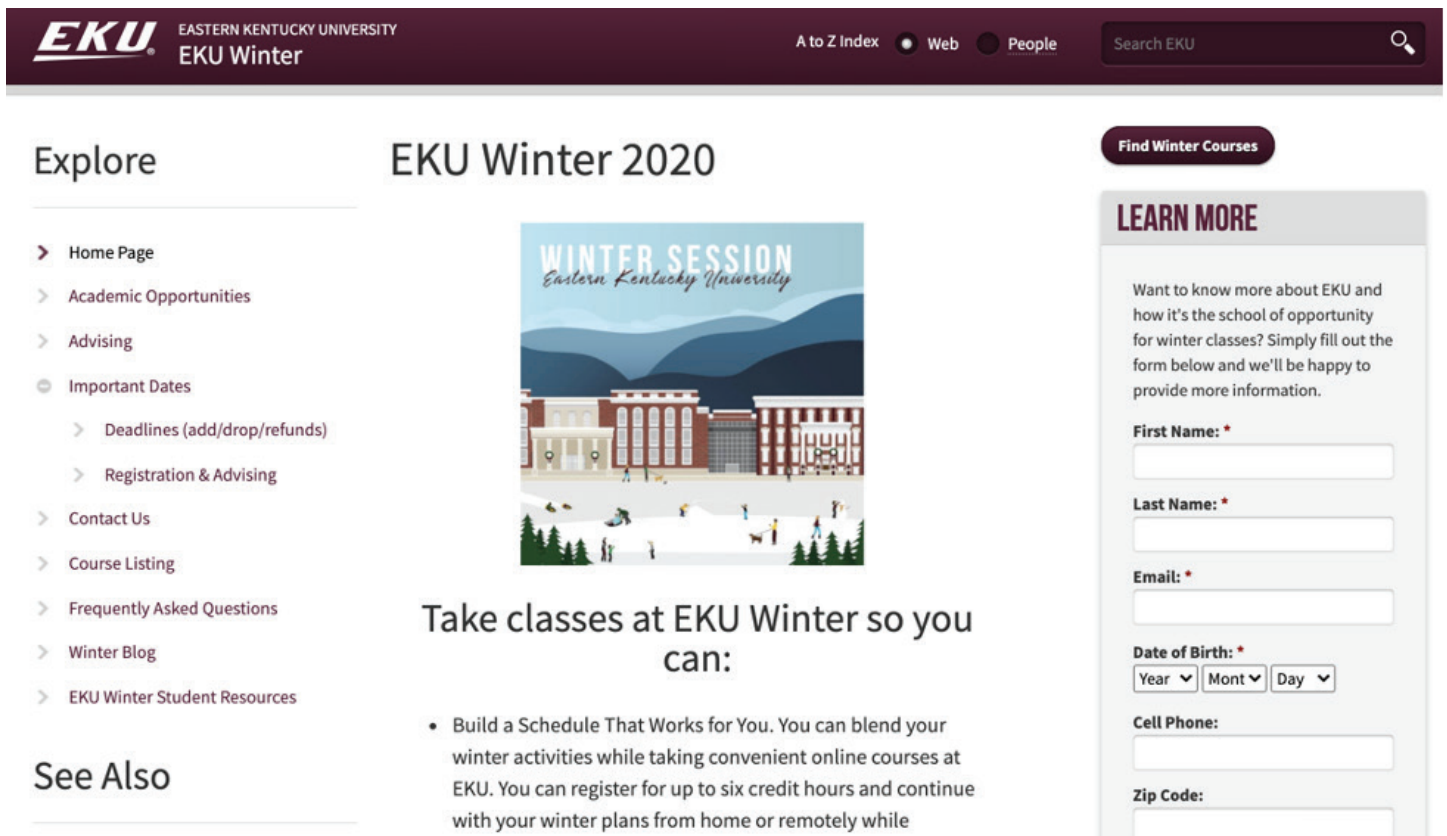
EKU EASTERN KENTUCKY UNIVERSITY
EKU Winter

A to Z Index Web People Search EKU

Explore

Home Page
Academic Opportunities
Advising
Important Dates
Deadlines (add/drop/refunds)
Registration & Advising
Contact Us
Course Listing
Frequently Asked Questions
Winter Blog
EKU Winter Student Resources

See Also

EKU Winter 2020

WINTER SESSION
Eastern Kentucky University

Take classes at EKU Winter so you can:

• Build a Schedule That Works for You. You can blend your winter activities while taking convenient online courses at EKU. You can register for up to six credit hours and continue with your winter plans from home or remotely while

Find Winter Courses

LEARN MORE

Want to know more about EKU and how it's the school of opportunity for winter classes? Simply fill out the form below and we'll be happy to provide more information.

First Name: *

Last Name: *

Email: *

Date of Birth: *
Year Mont Day

Cell Phone:

Zip Code: